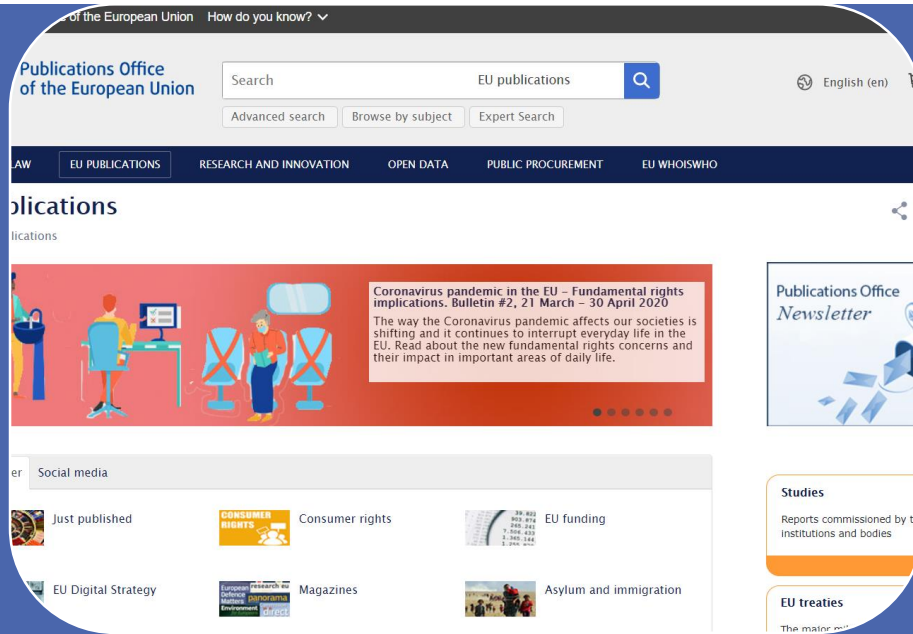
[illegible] of the European Union How do you know?

Publications Office of the European Union

Search EU publications

Advanced search Browse by subject Expert Search

English (en)

LAW EU PUBLICATIONS RESEARCH AND INNOVATION OPEN DATA PUBLIC PROCUREMENT EU WHOISWHO

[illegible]blications

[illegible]lications

Coronavirus pandemic in the EU – Fundamental rights implications. Bulletin #2, 21 March – 30 April 2020

The way the Coronavirus pandemic affects our societies is shifting and it continues to interrupt everyday life in the EU. Read about the new fundamental rights concerns and their impact in important areas of daily life.

Publications Office Newsletter

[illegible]er Social media

Just published

CONSUMER RIGHTS

Consumer rights

EU funding

EU Digital Strategy

European research eu Defence Matters panorama Environment direct

Magazines

Asylum and immigration

Studies

Reports commissioned by t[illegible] institutions and bodies

EU treaties

The major mi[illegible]